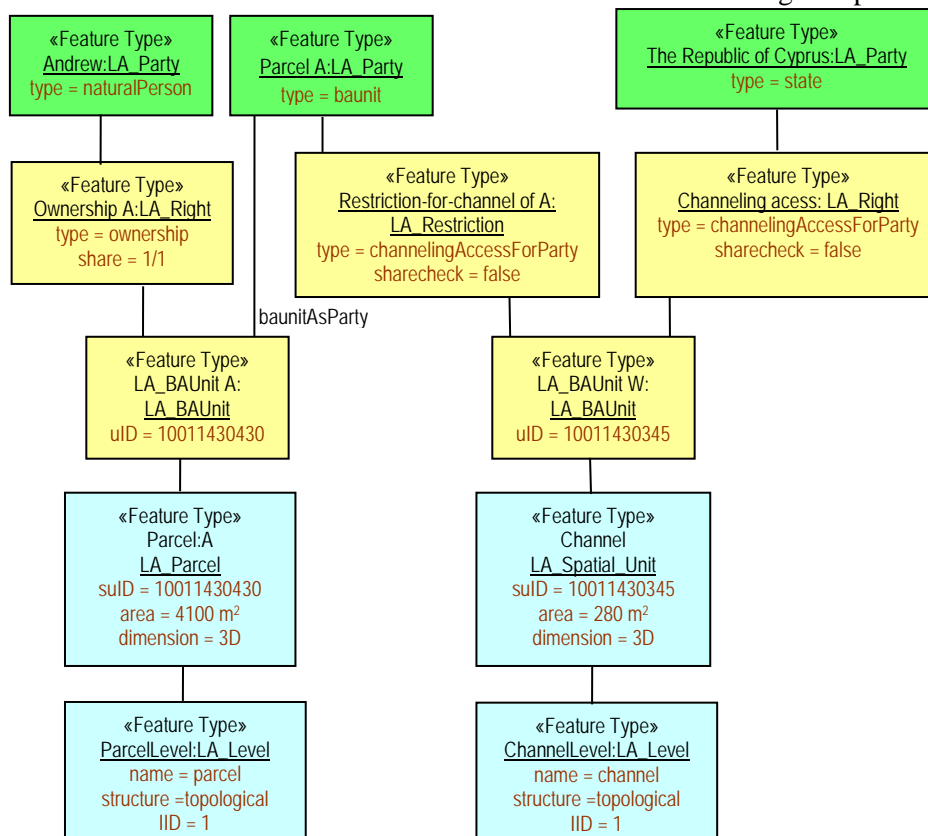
«Feature Type»
Andrew:LA_Party
type = naturalPerson

«Feature Type»
Parcel A:LA_Party
type = baunit

«Feature Type»
The Republic of Cyprus:LA_Party
type = state

«Feature Type»
Ownership A:LA_Right
type = ownership
share = 1/1

«Feature Type»
Restriction-for-channel of A:
LA_Restriction
type = channelingAccessForParty
sharecheck = false

«Feature Type»
Channeling acess: LA_Right
type = channelingAccessForParty
sharecheck = false

baunitAsParty

«Feature Type»
LA_BAUnit A:
LA_BAUnit
uID = 10011430430

«Feature Type»
LA_BAUnit W:
LA_BAUnit
uID = 10011430345

«Feature Type»
Parcel:A
LA_Parcel
suID = 10011430430
area = 4100 m$^2$
dimension = 3D

«Feature Type»
Channel
LA_Spatial_Unit
suID = 10011430345
area = 280 m$^2$
dimension = 3D

«Feature Type»
ParcelLevel:LA_Level
name = parcel
structure =topological
lID = 1

«Feature Type»
ChannelLevel:LA_Level
name = channel
structure =topological
lID = 1